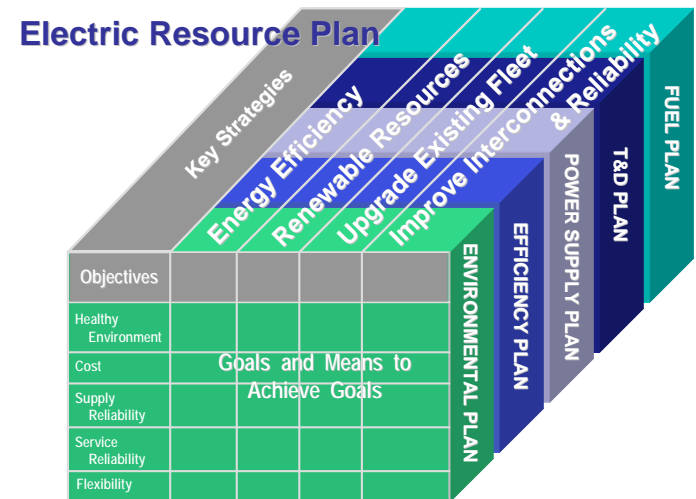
Electric Resource Plan

Key Strategies

Energy Efficiency

Renewable Resources

Upgrade Existing Fleet

Improve Interconnections & Reliability

FUEL PLAN

T&D PLAN

POWER SUPPLY PLAN

EFFICIENCY PLAN

ENVIRONMENTAL PLAN

Objectives

Healthy Environment

Cost

Supply Reliability

Service Reliability

Flexibility

Goals and Means to Achieve Goals